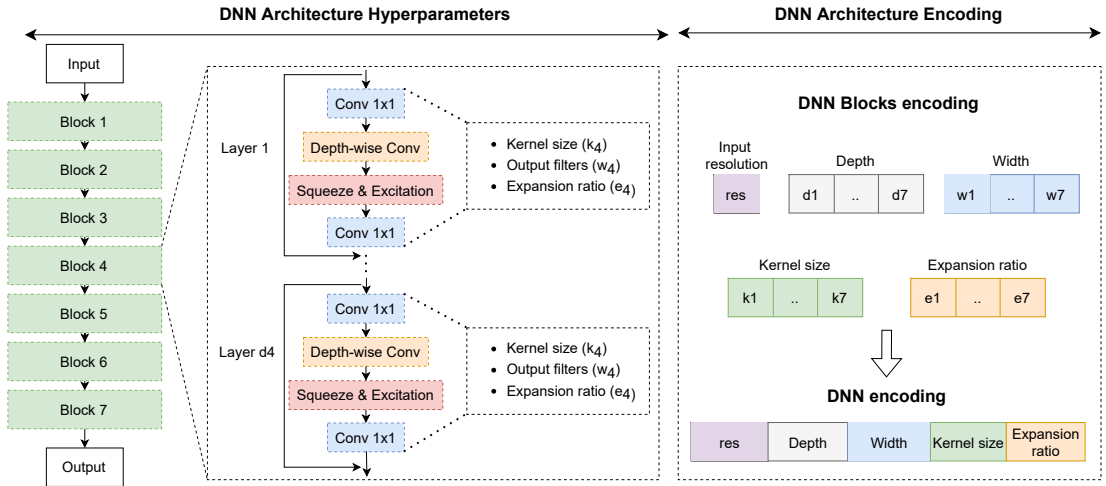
DNN Architecture Hyperparameters

DNN Architecture Encoding

Input

Block 1

Block 2

Block 3

Block 4

Block 5

Block 6

Block 7

Output

Layer 1

Conv 1x1

Depth-wise Conv

Squeeze & Excitation

Conv 1x1

• Kernel size ($k_4$)
• Output filters ($w_4$)
• Expansion ratio ($e_4$)

Layer d4

Conv 1x1

Depth-wise Conv

Squeeze & Excitation

Conv 1x1

• Kernel size ($k_4$)
• Output filters ($w_4$)
• Expansion ratio ($e_4$)

DNN Blocks encoding

Input resolution

res

Depth

| d1 | .. | d7 |
|---|---|---|

Width

| w1 | .. | w7 |
|---|---|---|

Kernel size

| k1 | .. | k7 |
|---|---|---|

Expansion ratio

| e1 | .. | e7 |
|---|---|---|

DNN encoding

| res | Depth | Width | Kernel size | Expansion ratio |
|---|---|---|---|---|